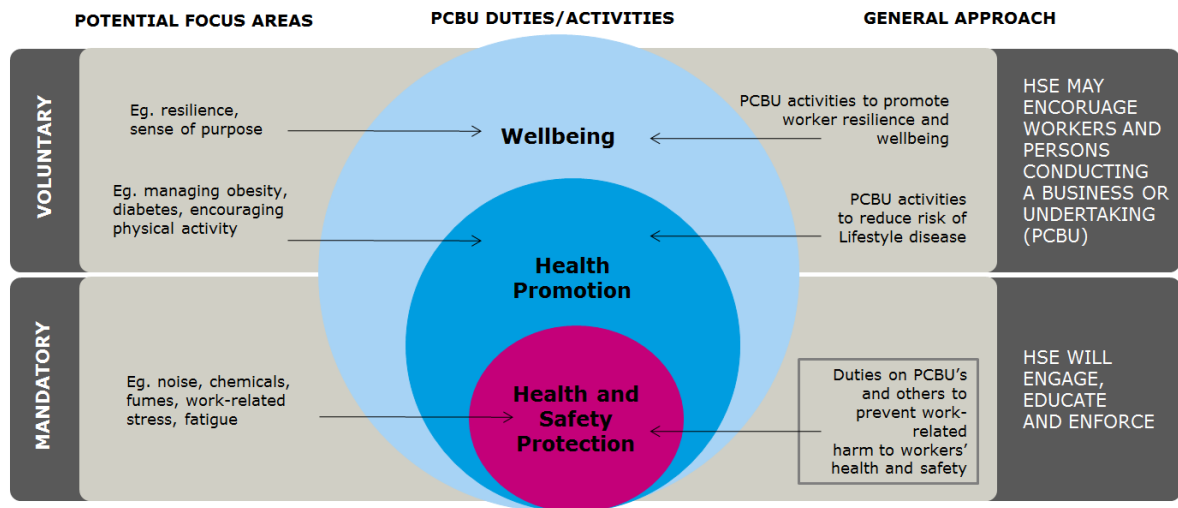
POTENTIAL FOCUS AREAS

PCBU DUTIES/ACTIVITIES

GENERAL APPROACH

VOLUNTARY

Eg. resilience, sense of purpose

Wellbeing

PCBU activities to promote worker resilience and wellbeing

HSE MAY ENCOURAGE WORKERS AND PERSONS CONDUCTING A BUSINESS OR UNDERTAKING (PCBU)

Eg. managing obesity, diabetes, encouraging physical activity

Health Promotion

PCBU activities to reduce risk of Lifestyle disease

MANDATORY

Eg. noise, chemicals, fumes, work-related stress, fatigue

Health and Safety Protection

Duties on PCBU's and others to prevent work-related harm to workers' health and safety

HSE WILL ENGAGE, EDUCATE AND ENFORCE